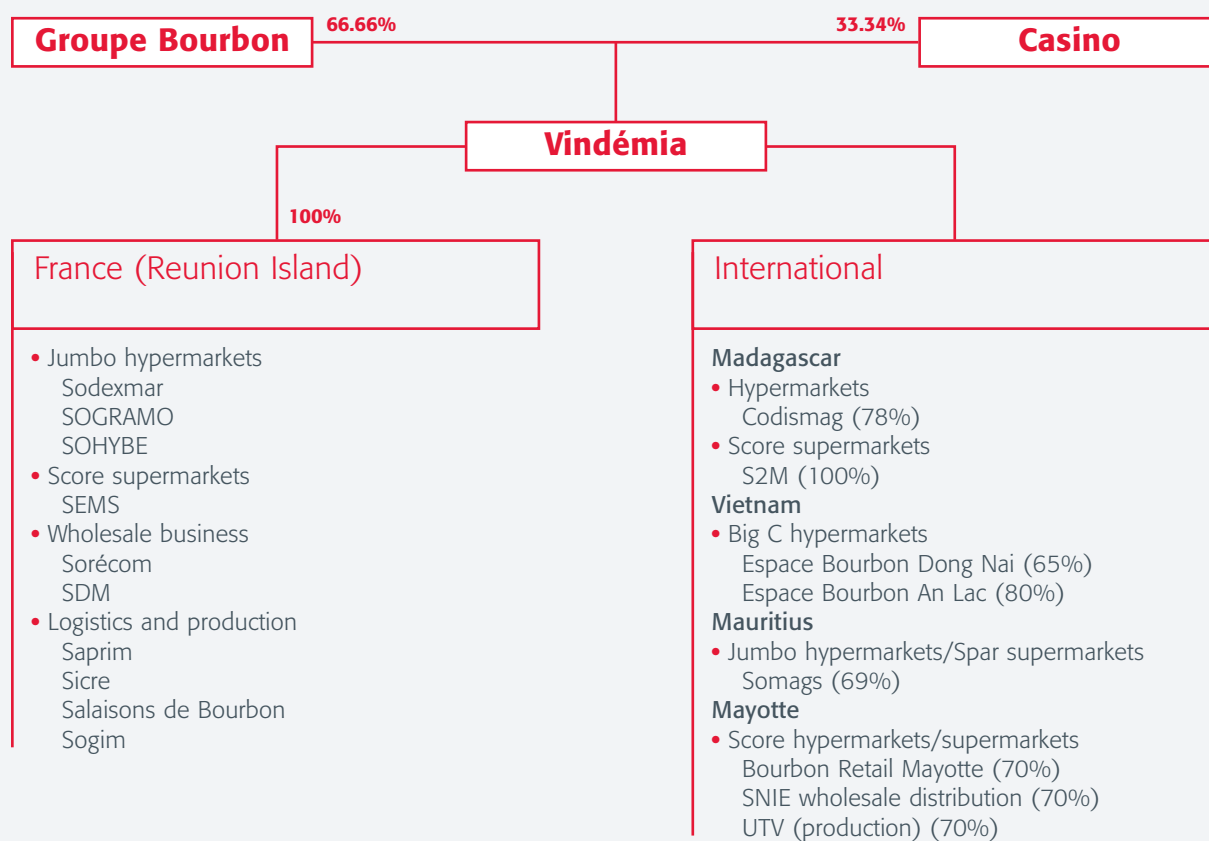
Groupe Bourbon

66.66%

33.34%

Casino

Vindémia

100%

France (Reunion Island)

• Jumbo hypermarkets
Sodexmar
SOGRAMO
SOHYBE
• Score supermarkets
SEMS
• Wholesale business
Sorécom
SDM
• Logistics and production
Saprim
Sicre
Salaisons de Bourbon
Sogim

International

Madagascar
• Hypermarkets
Codismag (78%)
• Score supermarkets
S2M (100%)
Vietnam
• Big C hypermarkets
Espace Bourbon Dong Nai (65%)
Espace Bourbon An Lac (80%)
Mauritius
• Jumbo hypermarkets/Spar supermarkets
Somags (69%)
Mayotte
• Score hypermarkets/supermarkets
Bourbon Retail Mayotte (70%)
SNIE wholesale distribution (70%)
UTV (production) (70%)